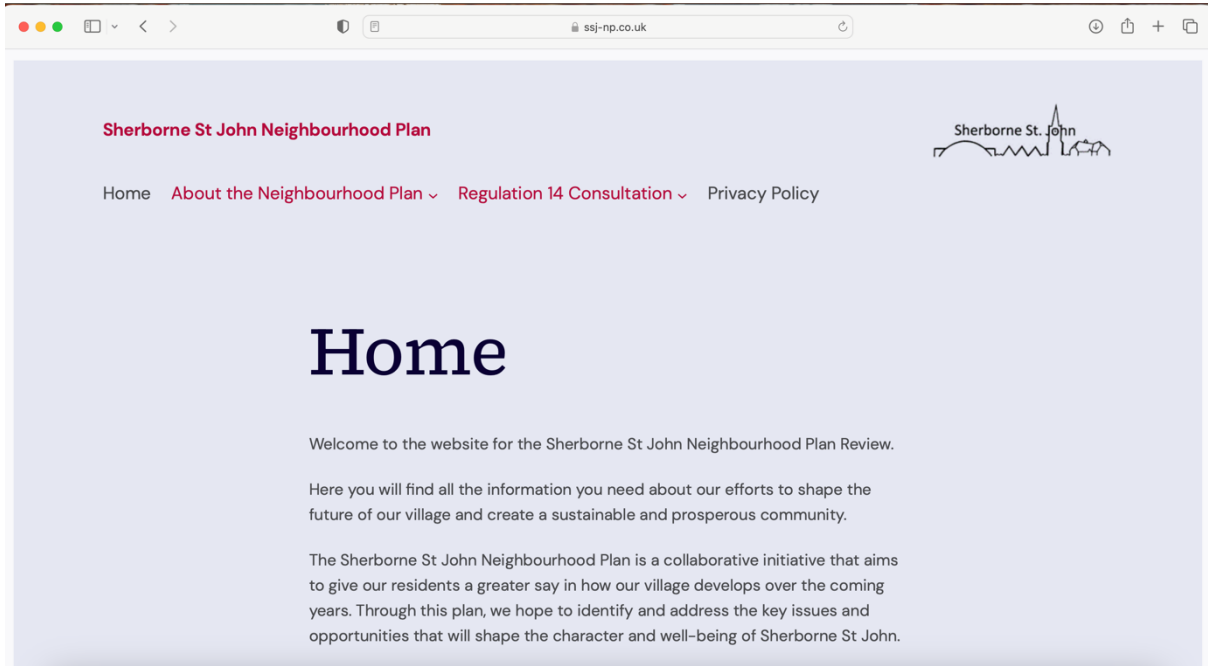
ssj-np.co.uk

Sherborne St John Neighbourhood Plan

Sherborne St. John

Home About the Neighbourhood Plan ⌄ Regulation 14 Consultation ⌄ Privacy Policy

Home

Welcome to the website for the Sherborne St John Neighbourhood Plan Review.

Here you will find all the information you need about our efforts to shape the future of our village and create a sustainable and prosperous community.

The Sherborne St John Neighbourhood Plan is a collaborative initiative that aims to give our residents a greater say in how our village develops over the coming years. Through this plan, we hope to identify and address the key issues and opportunities that will shape the character and well-being of Sherborne St John.